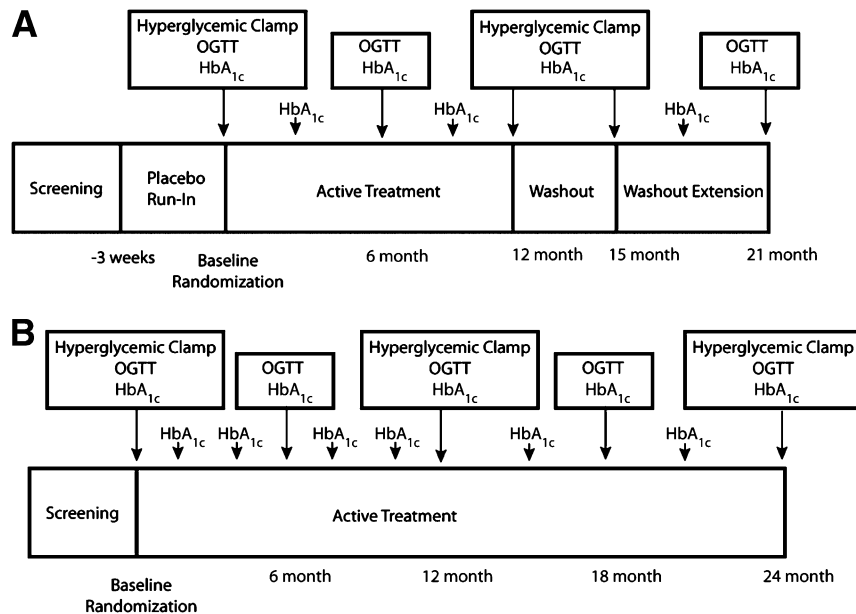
A

Hyperglycemic Clamp
OGTT
$HbA_{1c}$

OGTT
$HbA_{1c}$

Hyperglycemic Clamp
OGTT
$HbA_{1c}$

OGTT
$HbA_{1c}$

$HbA_{1c}$

$HbA_{1c}$

$HbA_{1c}$

Screening

Placebo Run-In

Active Treatment

Washout

Washout Extension

-3 weeks

Baseline Randomization

6 month

12 month

15 month

21 month

B

Hyperglycemic Clamp
OGTT
$HbA_{1c}$

OGTT
$HbA_{1c}$

Hyperglycemic Clamp
OGTT
$HbA_{1c}$

OGTT
$HbA_{1c}$

Hyperglycemic Clamp
OGTT
$HbA_{1c}$

$HbA_{1c}$ $HbA_{1c}$ $HbA_{1c}$ $HbA_{1c}$ $HbA_{1c}$ $HbA_{1c}$

Screening

Active Treatment

Baseline Randomization

6 month

12 month

18 month

24 month